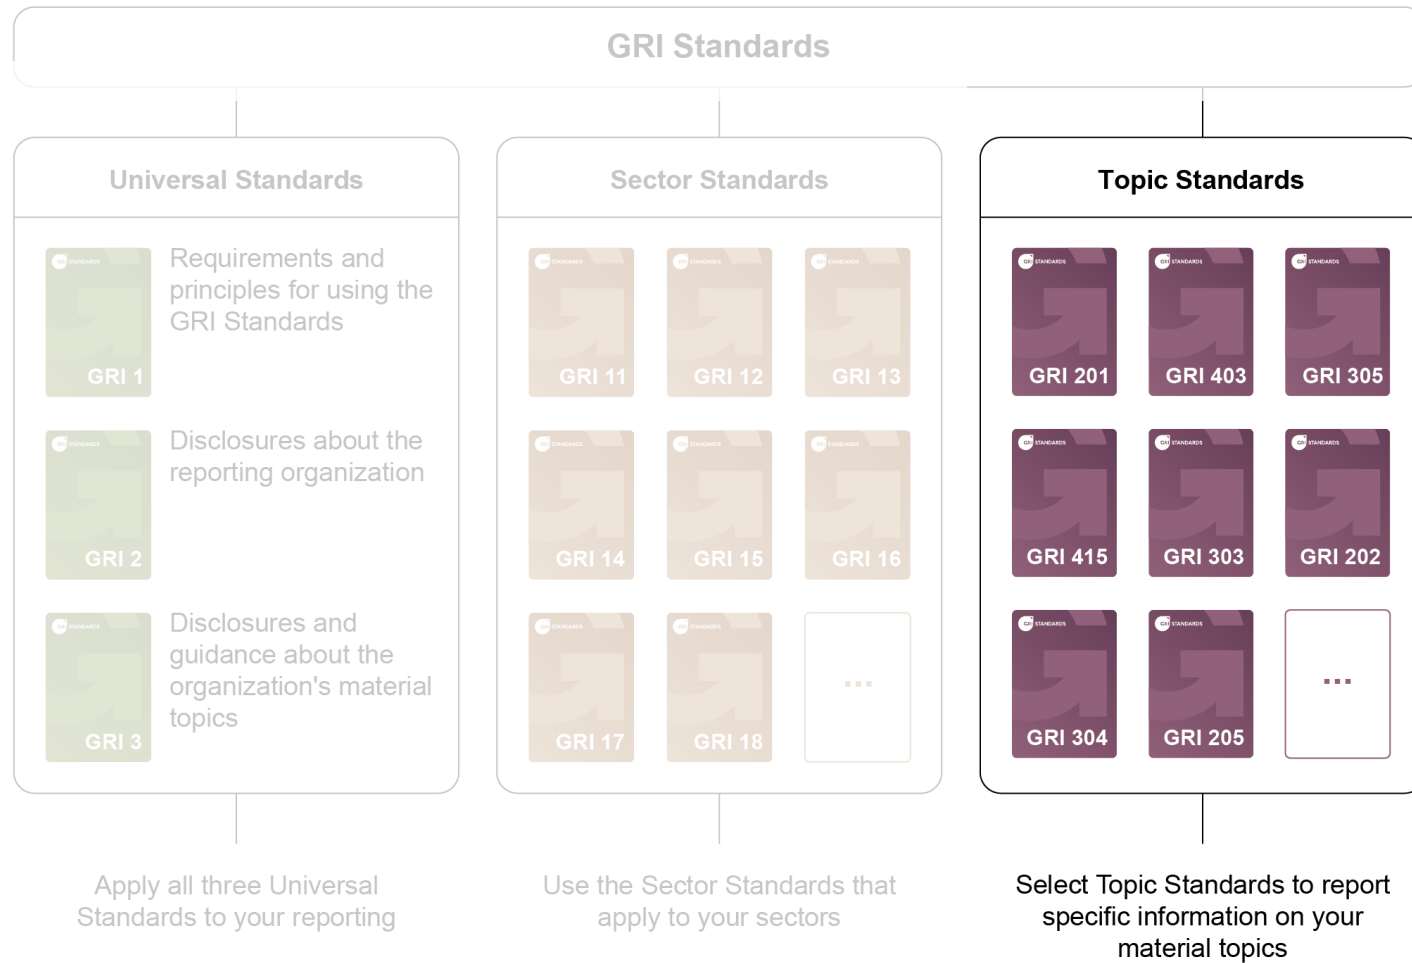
GRI Standards

Universal Standards

GRI 1
Requirements and principles for using the GRI Standards

GRI 2
Disclosures about the reporting organization

GRI 3
Disclosures and guidance about the organization's material topics

Sector Standards

GRI 11
GRI 12
GRI 13
GRI 14
GRI 15
GRI 16
GRI 17
GRI 18
...

Topic Standards

GRI 201
GRI 403
GRI 305
GRI 415
GRI 303
GRI 202
GRI 304
GRI 205
...

Apply all three Universal Standards to your reporting

Use the Sector Standards that apply to your sectors

Select Topic Standards to report specific information on your material topics